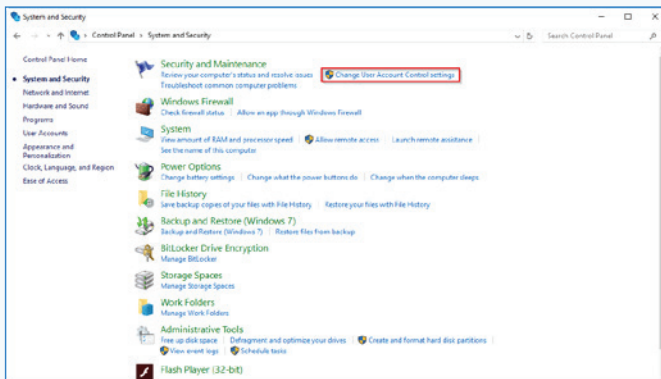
System and Security

Control Panel > System and Security

Search Control Panel

Control Panel Home

System and Security

Network and Internet

Hardware and Sound

Programs

User Accounts

Appearance and Personalization

Clock, Language, and Region

Ease of Access

Security and Maintenance
Review your computer's status and resolve issues | Change User Account Control settings
Troubleshoot common computer problems

Windows Firewall
Check firewall status | Allow an app through Windows Firewall

System
View amount of RAM and processor speed | Allow remote access | Launch remote assistance
See the name of this computer

Power Options
Change battery settings | Change what the power buttons do | Change when the computer sleeps

File History
Save backup copies of your files with File History | Restore your files with File History

Backup and Restore (Windows 7)
Backup and Restore (Windows 7) | Restore files from backup

BitLocker Drive Encryption
Manage BitLocker

Storage Spaces
Manage Storage Spaces

Work Folders
Manage Work Folders

Administrative Tools
Free up disk space | Defragment and optimize your drives | Create and format hard disk partitions
View event logs | Schedule tasks

Flash Player (32-bit)